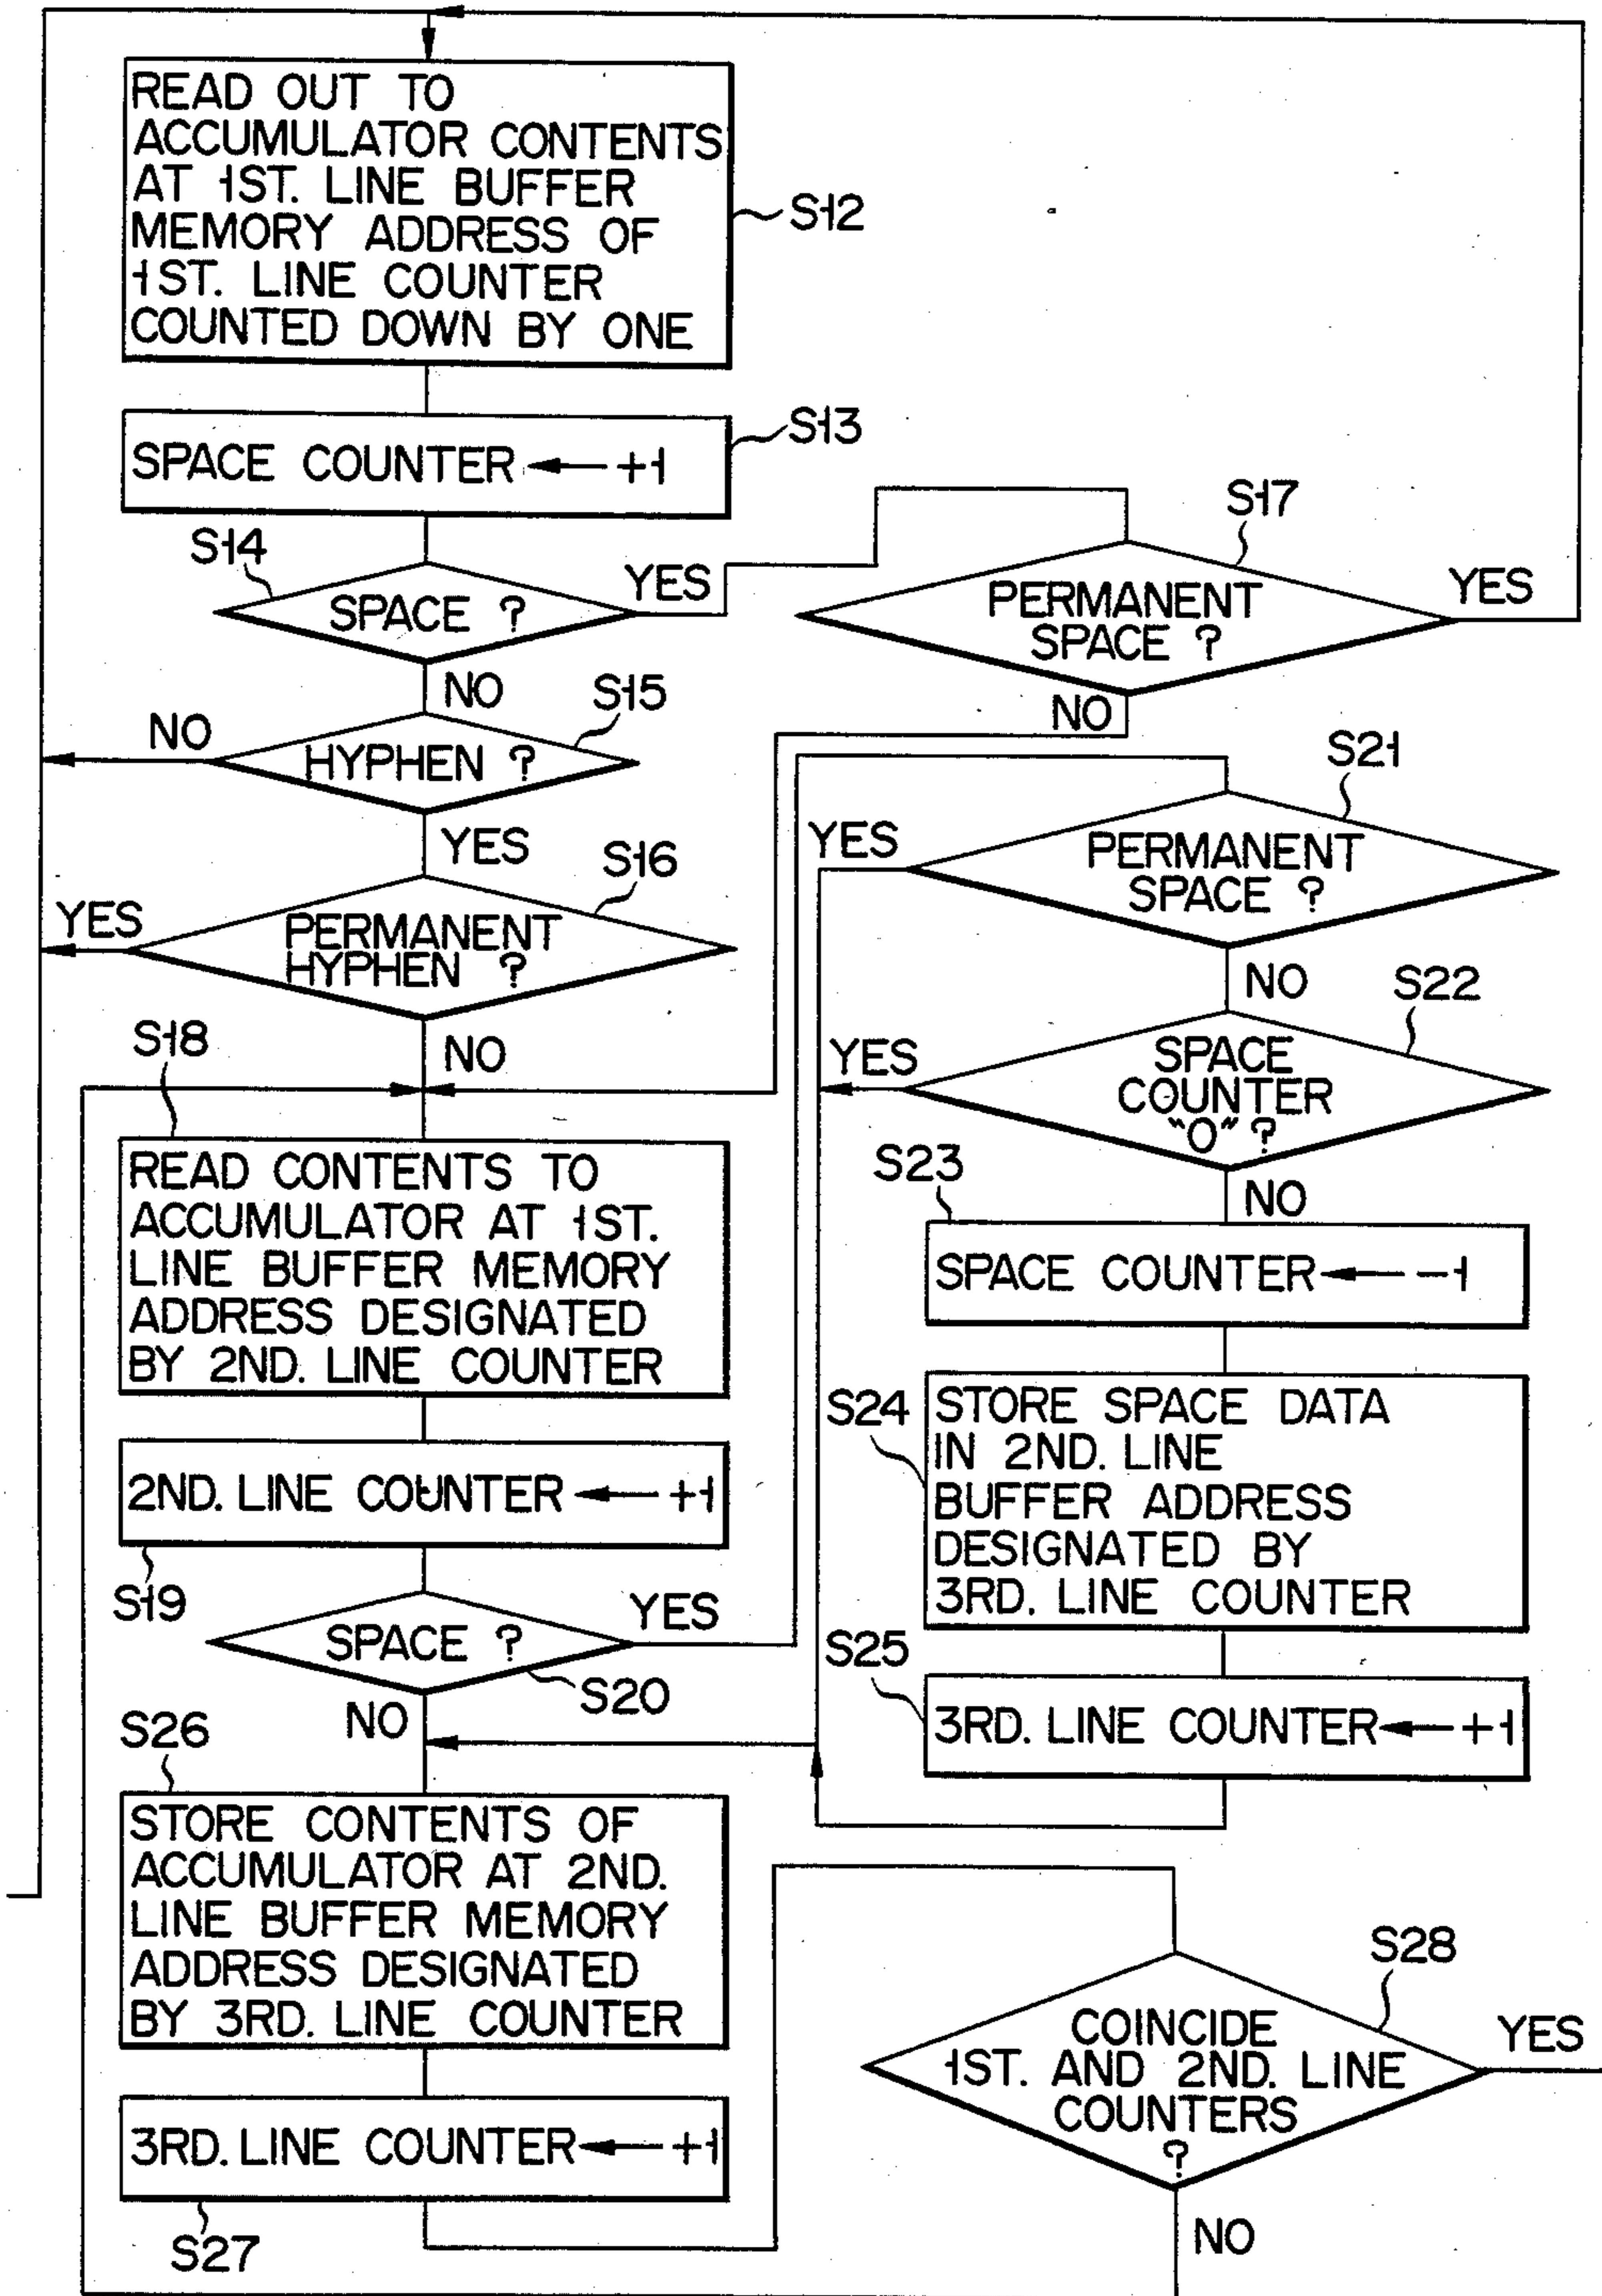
READ OUT TO ACCUMULATOR CONTENTS AT 1ST. LINE BUFFER MEMORY ADDRESS OF 1ST. LINE COUNTER COUNTED DOWN BY ONE

S12

SPACE COUNTER ← +1

S13

S14

SPACE ?

YES

S17

PERMANENT SPACE ?

YES

NO

NO

S15

NO

HYPHEN ?

S21

YES

S16

YES

PERMANENT SPACE ?

YES

PERMANENT HYPHEN ?

NO

S22

S18

NO

YES

SPACE COUNTER "0" ?

S23

NO

READ CONTENTS TO ACCUMULATOR AT 1ST. LINE BUFFER MEMORY ADDRESS DESIGNATED BY 2ND. LINE COUNTER

SPACE COUNTER ← −1

S24

STORE SPACE DATA IN 2ND. LINE BUFFER ADDRESS DESIGNATED BY 3RD. LINE COUNTER

2ND. LINE COUNTER ← +1

S19

SPACE ?

YES

S25

S20

S26

NO

3RD. LINE COUNTER ← +1

STORE CONTENTS OF ACCUMULATOR AT 2ND. LINE BUFFER MEMORY ADDRESS DESIGNATED BY 3RD. LINE COUNTER

S28

COINCIDE 1ST. AND 2ND. LINE COUNTERS ?

YES

3RD. LINE COUNTER ← +1

S27

NO